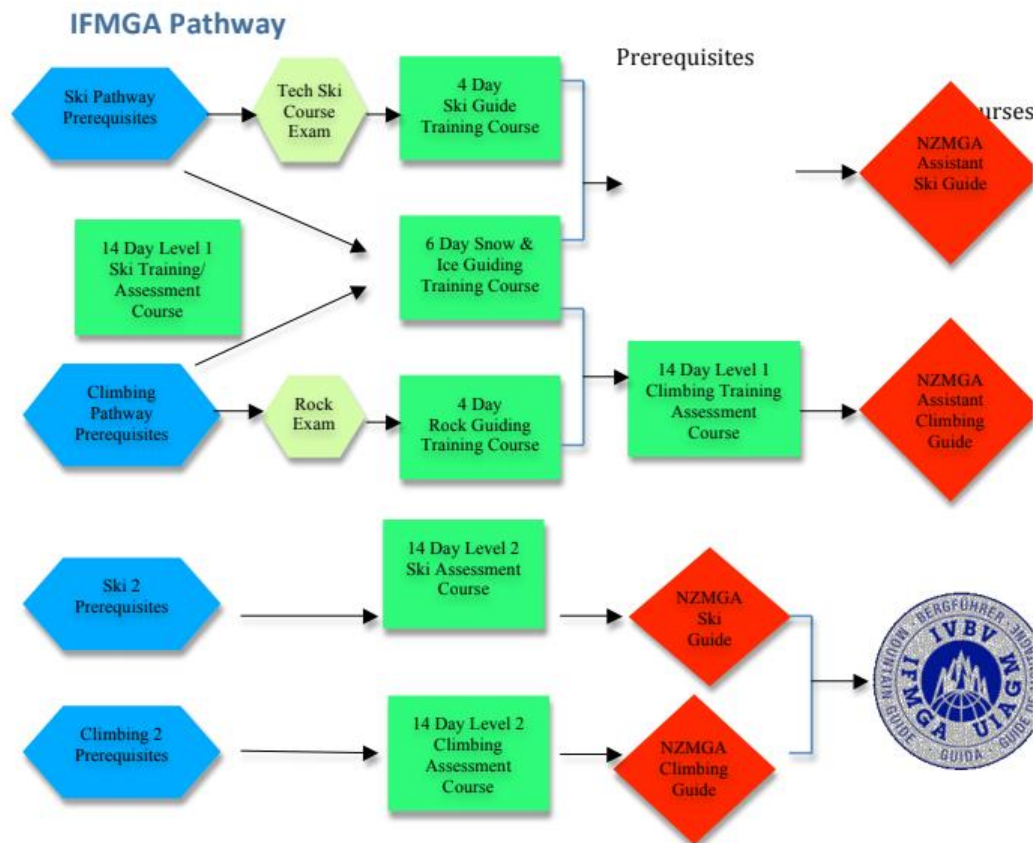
IFMGA Pathway

Prerequisites

Ski Pathway Prerequisites

Tech Ski Course Exam

4 Day Ski Guide Training Course

urses

NZMGA Assistant Ski Guide

14 Day Level 1 Ski Training/ Assessment Course

6 Day Snow & Ice Guiding Training Course

Climbing Pathway Prerequisites

Rock Exam

4 Day Rock Guiding Training Course

14 Day Level 1 Climbing Training Assessment Course

NZMGA Assistant Climbing Guide

Ski 2 Prerequisites

14 Day Level 2 Ski Assessment Course

NZMGA Ski Guide

Climbing 2 Prerequisites

14 Day Level 2 Climbing Assessment Course

NZMGA Climbing Guide

BERGFÜHRER IVBV IFMGA UIAGM MOUNTAIN GUIDE GUIDA GUIDE DE MONTAGNE